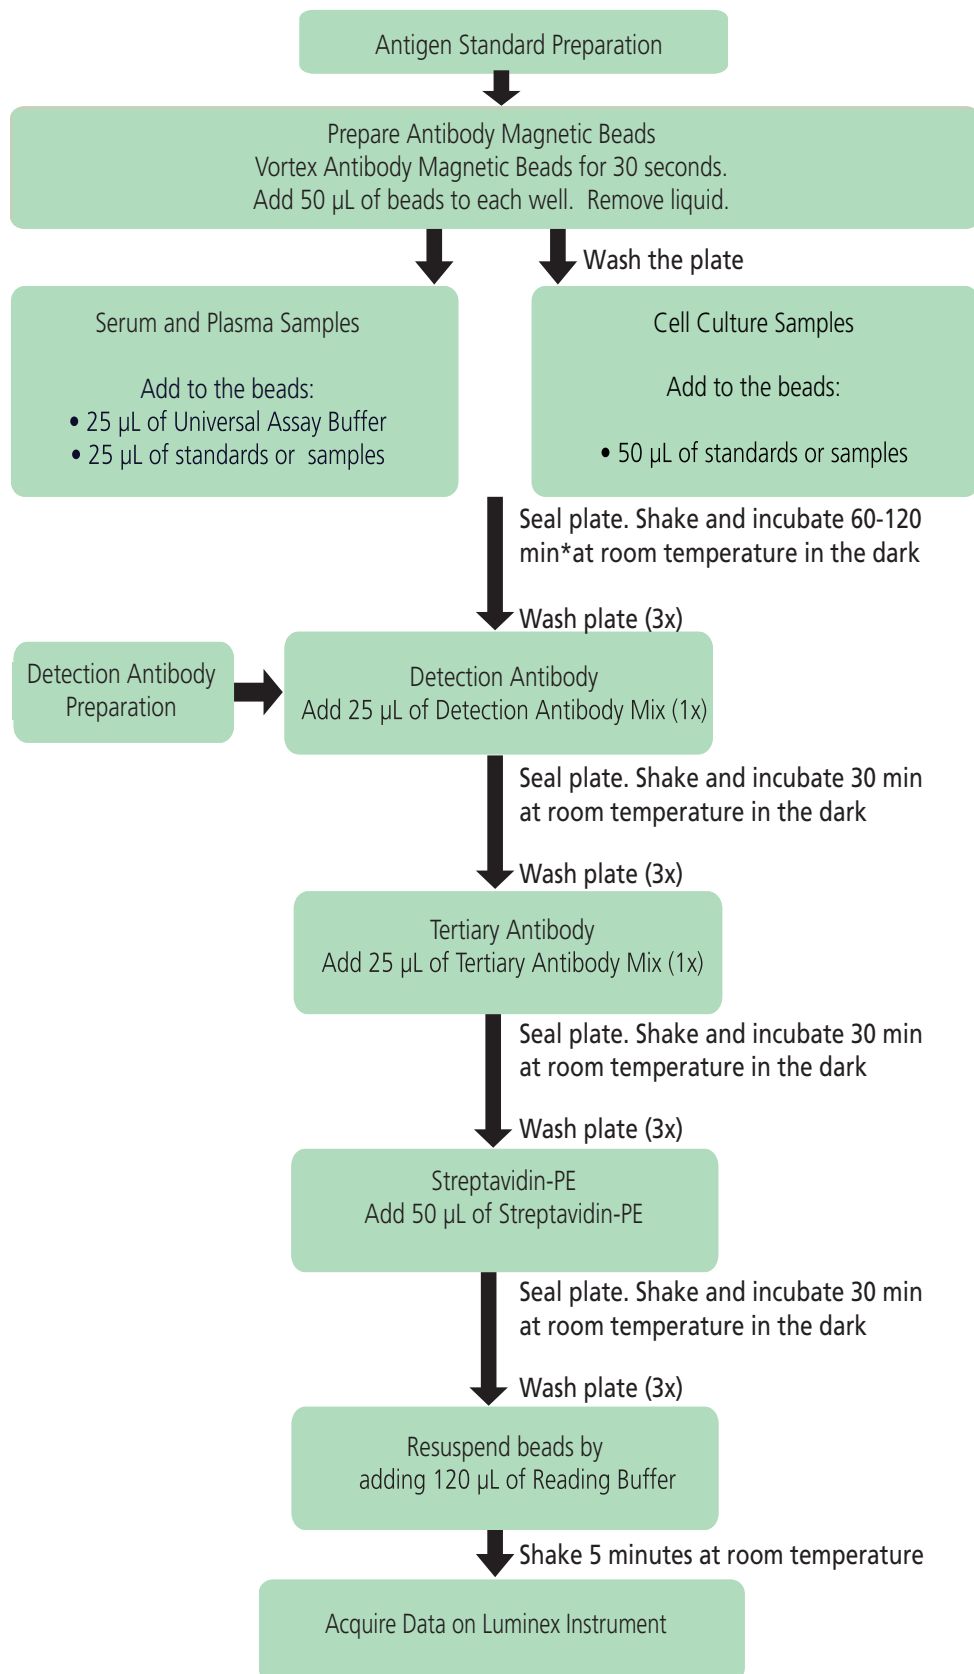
Antigen Standard Preparation

Prepare Antibody Magnetic Beads
Vortex Antibody Magnetic Beads for 30 seconds.
Add 50 μL of beads to each well. Remove liquid.

Wash the plate

Serum and Plasma Samples

Add to the beads:
• 25 μL of Universal Assay Buffer
• 25 μL of standards or samples

Cell Culture Samples

Add to the beads:

• 50 μL of standards or samples

Seal plate. Shake and incubate 60-120 min*at room temperature in the dark

Wash plate (3x)

Detection Antibody Preparation

Detection Antibody
Add 25 μL of Detection Antibody Mix (1x)

Seal plate. Shake and incubate 30 min at room temperature in the dark

Wash plate (3x)

Tertiary Antibody
Add 25 μL of Tertiary Antibody Mix (1x)

Seal plate. Shake and incubate 30 min at room temperature in the dark

Wash plate (3x)

Streptavidin-PE
Add 50 μL of Streptavidin-PE

Seal plate. Shake and incubate 30 min at room temperature in the dark

Wash plate (3x)

Resuspend beads by adding 120 μL of Reading Buffer

Shake 5 minutes at room temperature

Acquire Data on Luminex Instrument